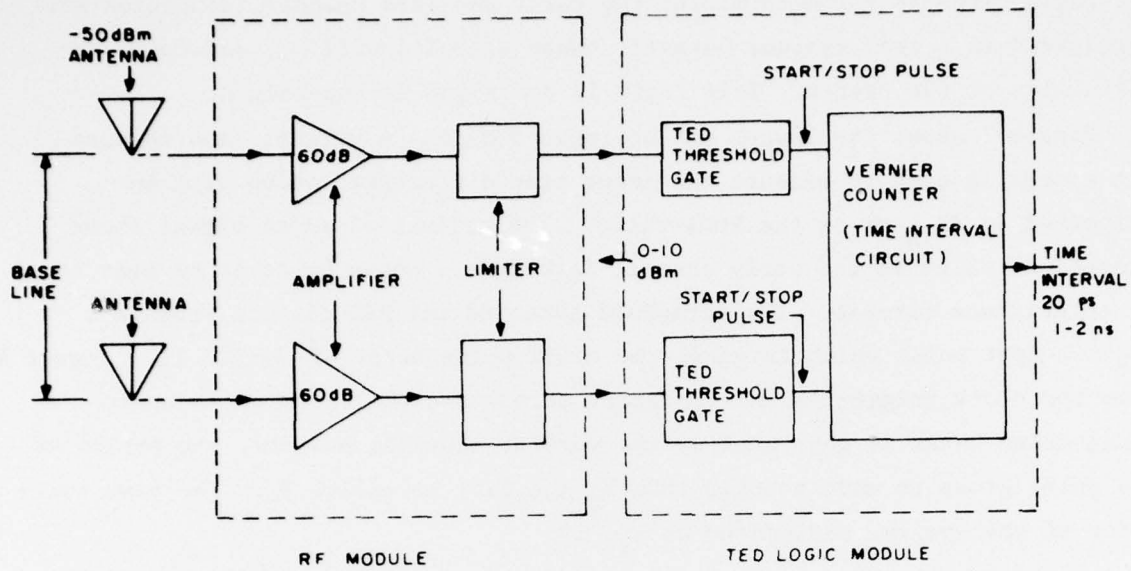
-50dBm ANTENNA

BASE LINE

ANTENNA

60dB

AMPLIFIER

60dB

LIMITER

0-10 dBm

START/STOP PULSE

TED THRESHOLD GATE

START/STOP PULSE

TED THRESHOLD GATE

VERNIER COUNTER

(TIME INTERVAL CIRCUIT)

TIME INTERVAL 20 ps 1-2 ns

RF MODULE

TED LOGIC MODULE